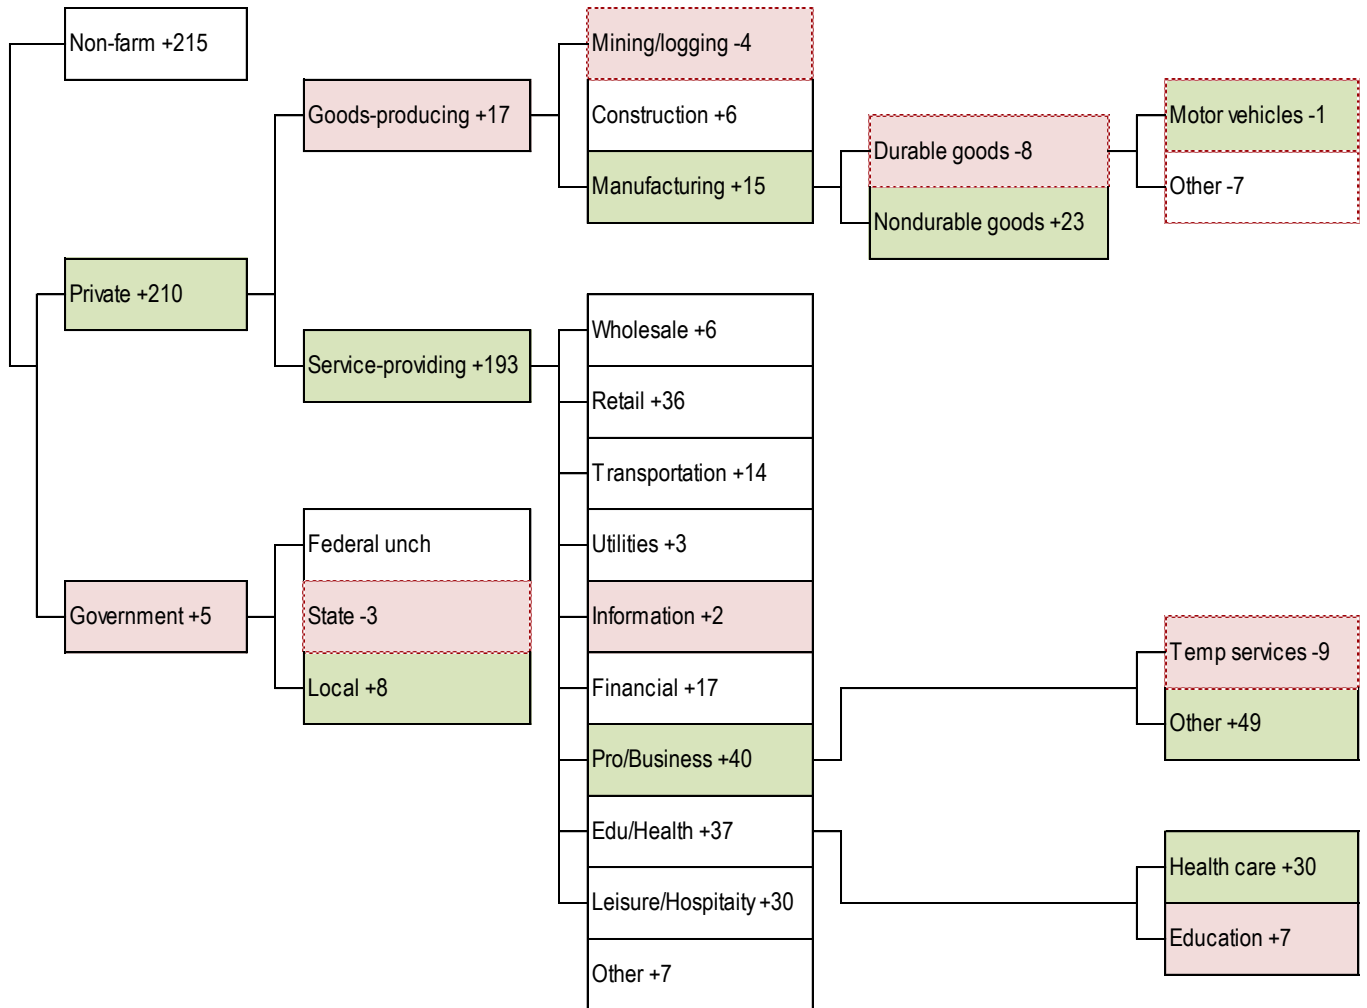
Non-farm +215

Private +210

Government +5

Goods-producing +17

Service-providing +193

Federal unch

State -3

Local +8

Mining/logging -4

Construction +6

Manufacturing +15

Durable goods -8

Nondurable goods +23

Motor vehicles -1

Other -7

Wholesale +6

Retail +36

Transportation +14

Utilities +3

Information +2

Financial +17

Pro/Business +40

Edu/Health +37

Leisure/Hospitaity +30

Other +7

Temp services -9

Other +49

Health care +30

Education +7